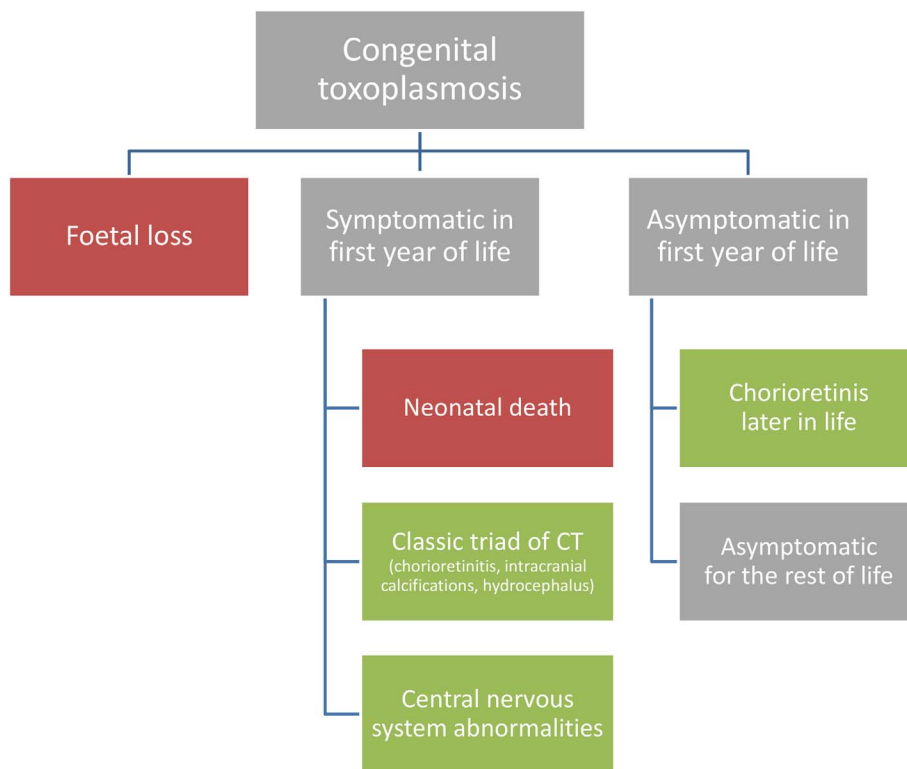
Congenital toxoplasmosis

Foetal loss

Symptomatic in first year of life

Neonatal death

Classic triad of CT
(chorioretinitis, intracranial calcifications, hydrocephalus)

Central nervous system abnormalities

Asymptomatic in first year of life

Chorioretinis later in life

Asymptomatic for the rest of life